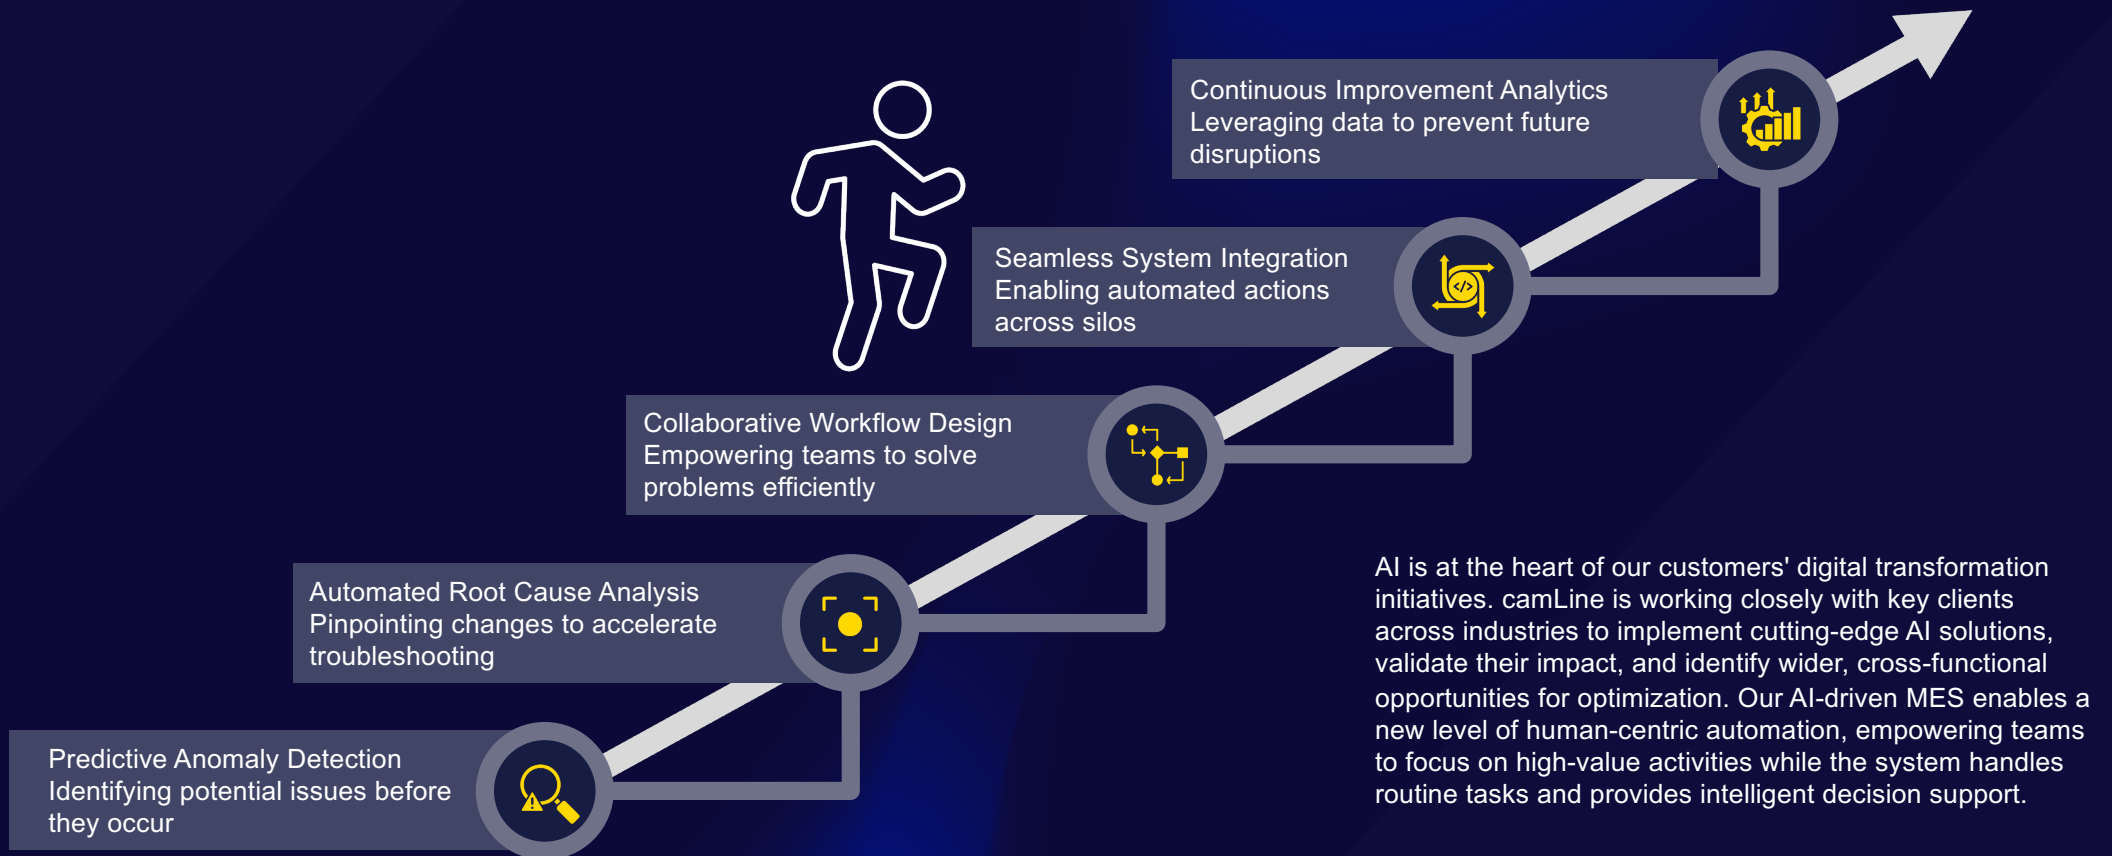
Continuous Improvement Analytics
Leveraging data to prevent future disruptions

Seamless System Integration
Enabling automated actions across silos

Collaborative Workflow Design
Empowering teams to solve problems efficiently

Automated Root Cause Analysis
Pinpointing changes to accelerate troubleshooting

Predictive Anomaly Detection
Identifying potential issues before they occur

AI is at the heart of our customers' digital transformation initiatives. camLine is working closely with key clients across industries to implement cutting-edge AI solutions, validate their impact, and identify wider, cross-functional opportunities for optimization. Our AI-driven MES enables a new level of human-centric automation, empowering teams to focus on high-value activities while the system handles routine tasks and provides intelligent decision support.